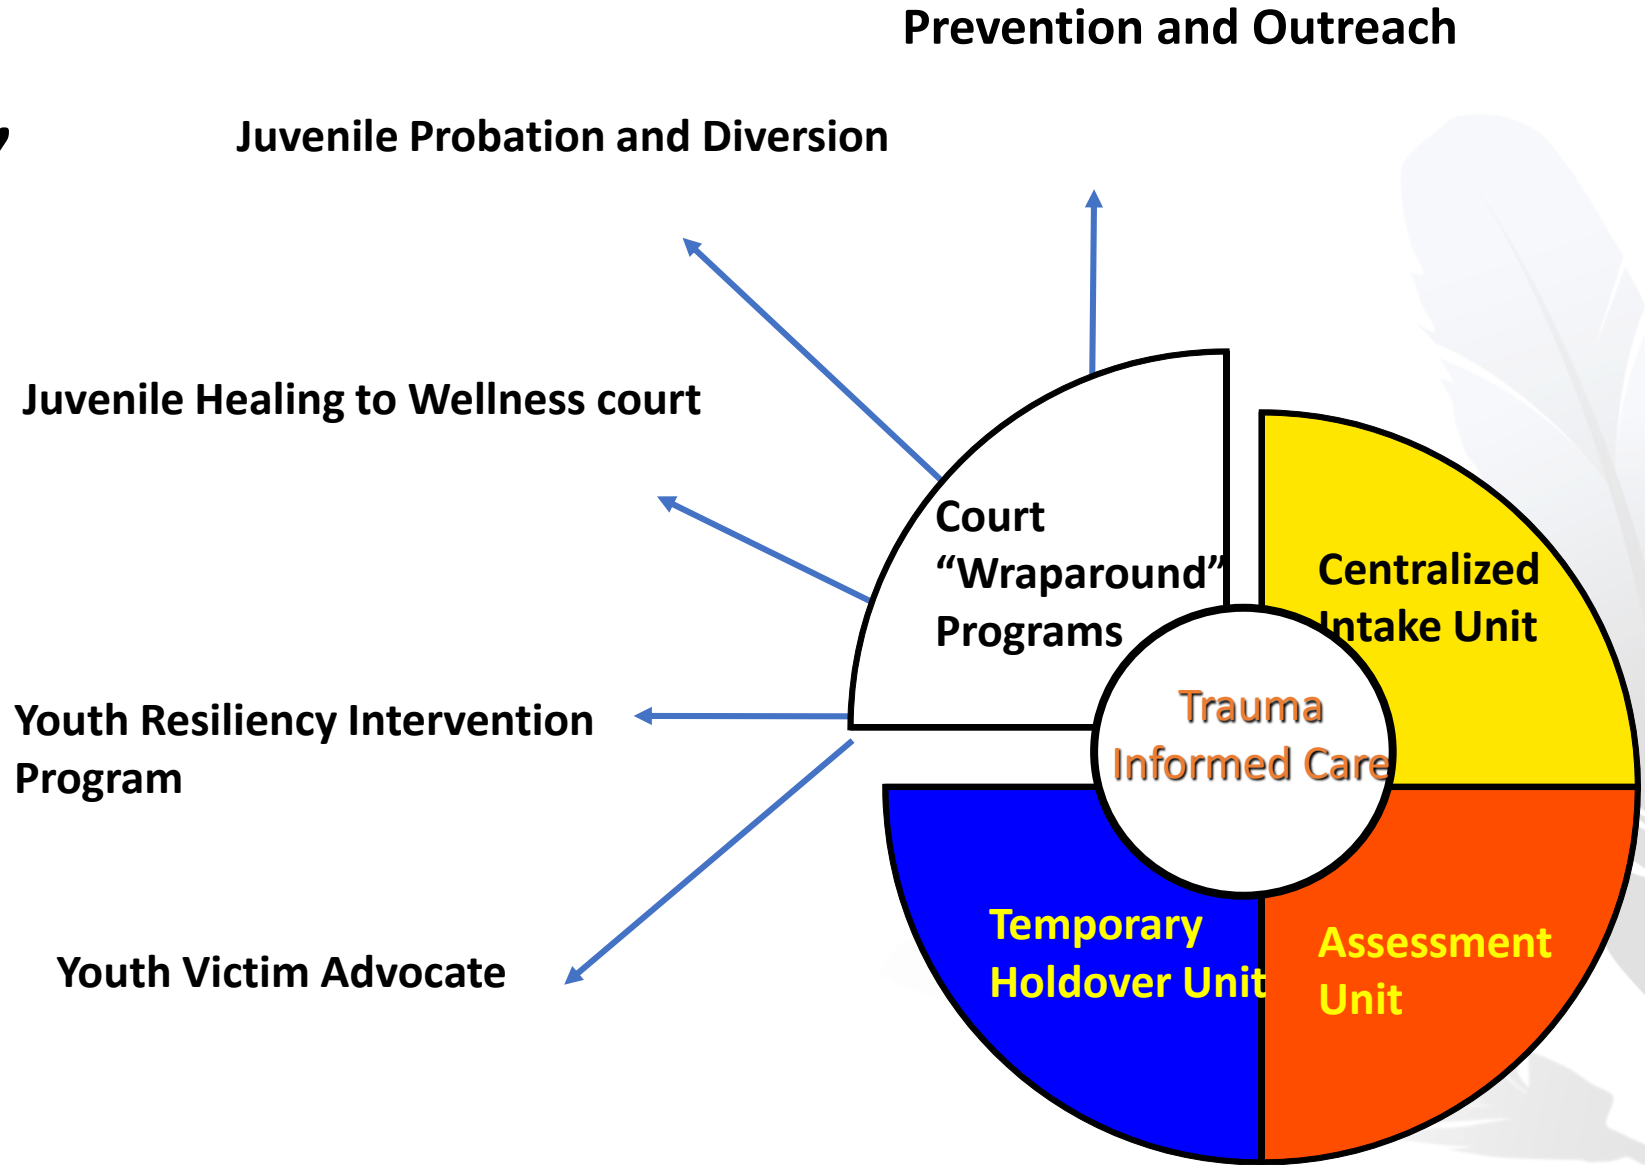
Prevention and Outreach

Juvenile Probation and Diversion

Juvenile Healing to Wellness court

Youth Resiliency Intervention Program

Youth Victim Advocate

Court "Wraparound" Programs

Centralized Intake Unit

Trauma Informed Care

Temporary Holdover Unit

Assessment Unit